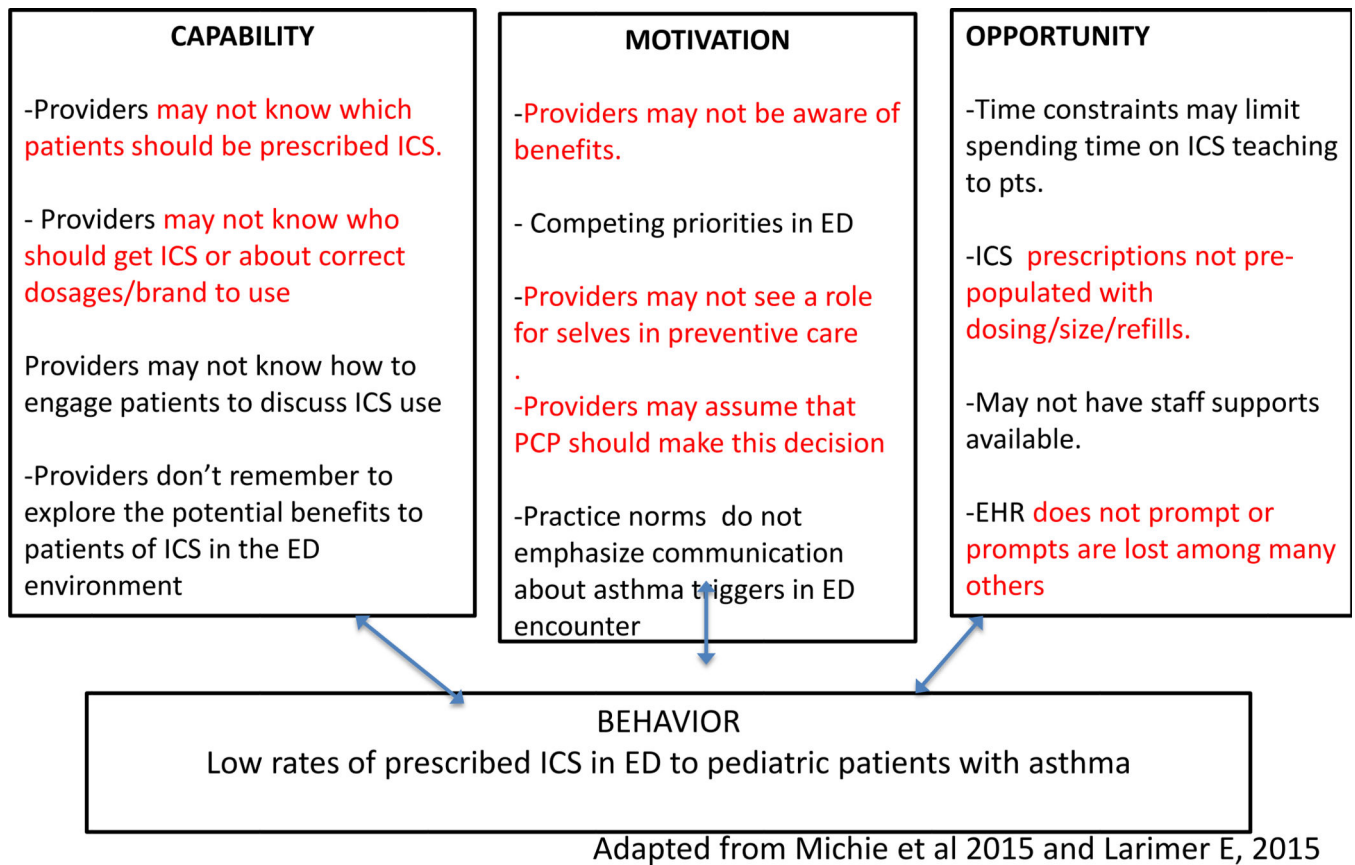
CAPABILITY

-Providers may not know which patients should be prescribed ICS.

- Providers may not know who should get ICS or about correct dosages/brand to use

Providers may not know how to engage patients to discuss ICS use

-Providers don't remember to explore the potential benefits to patients of ICS in the ED environment

MOTIVATION

-Providers may not be aware of benefits.

- Competing priorities in ED

-Providers may not see a role for selves in preventive care
.
-Providers may assume that PCP should make this decision

-Practice norms do not emphasize communication about asthma triggers in ED encounter

OPPORTUNITY

-Time constraints may limit spending time on ICS teaching to pts.

-ICS prescriptions not prepopulated with dosing/size/refills.

-May not have staff supports available.

-EHR does not prompt or prompts are lost among many others

BEHAVIOR
Low rates of prescribed ICS in ED to pediatric patients with asthma

Adapted from Michie et al 2015 and Larimer E, 2015